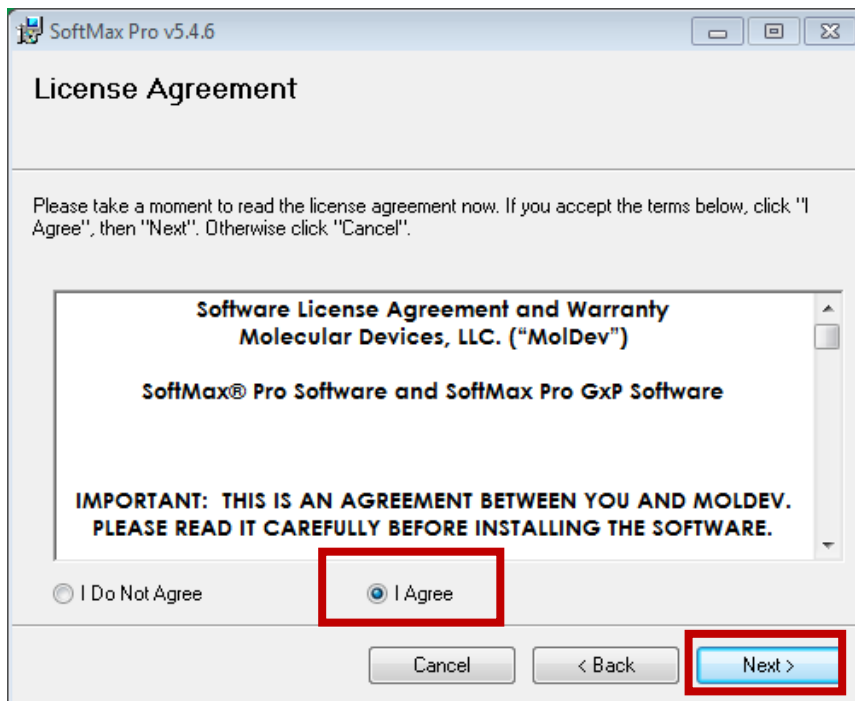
SoftMax Pro v5.4.6

License Agreement

Please take a moment to read the license agreement now. If you accept the terms below, click "I Agree", then "Next". Otherwise click "Cancel".

Software License Agreement and Warranty
Molecular Devices, LLC. ("MolDev")

SoftMax® Pro Software and SoftMax Pro GxP Software

IMPORTANT: THIS IS AN AGREEMENT BETWEEN YOU AND MOLDEV. PLEASE READ IT CAREFULLY BEFORE INSTALLING THE SOFTWARE.

I Do Not Agree

I Agree

Cancel

< Back

Next >